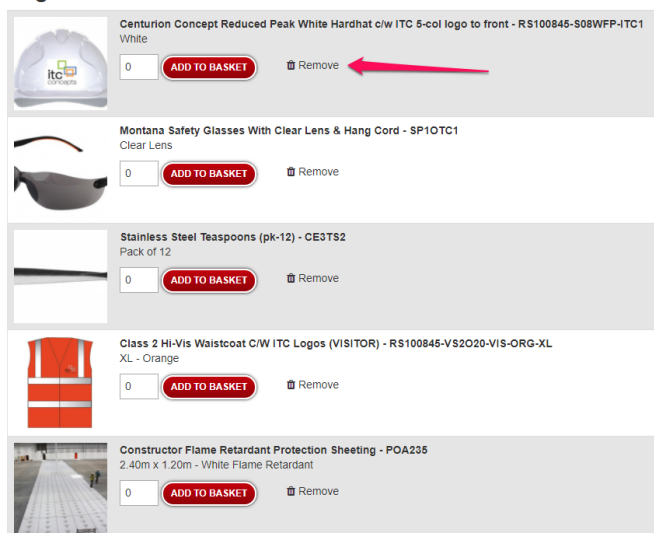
itc concepts

Centurion Concept Reduced Peak White Hardhat c/w ITC 5-col logo to front - RS100845-S08WFP-ITC1
White

0 ADD TO BASKET Remove

Montana Safety Glasses With Clear Lens & Hang Cord - SP1OTC1
Clear Lens

0 ADD TO BASKET Remove

Stainless Steel Teaspoons (pk-12) - CE3TS2
Pack of 12

0 ADD TO BASKET Remove

Class 2 Hi-Vis Waistcoat C/W ITC Logos (VISITOR) - RS100845-VS2O20-VIS-ORG-XL
XL - Orange

0 ADD TO BASKET Remove

Constructor Flame Retardant Protection Sheeting - POA235
2.40m x 1.20m - White Flame Retardant

0 ADD TO BASKET Remove